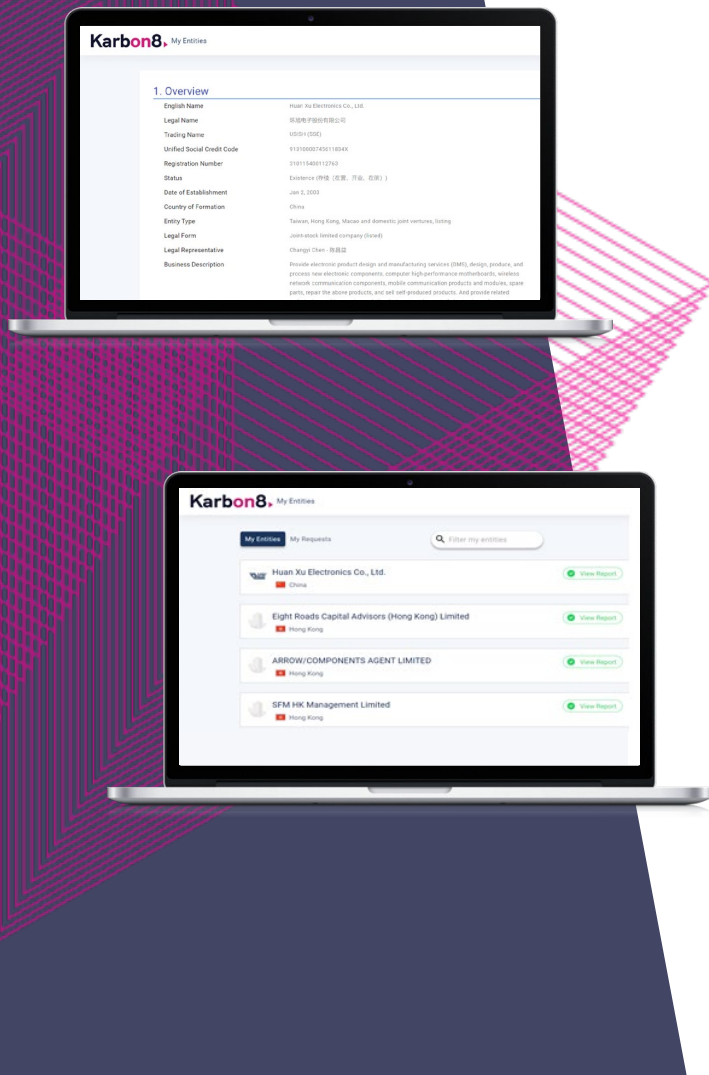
Karbon8 My Entities

1. Overview

| English Name | Huan Xu Electronics Co., Ltd. |
|---|---|
| Legal Name | 环旭电子股份有限公司 |
| Trading Name | USISH (SSE) |
| Unified Social Credit Code | 91310000745611834X |
| Registration Number | 310115400112763 |
| Status | Existence (存续（在营、开业、在册）) |
| Date of Establishment | Jan 2, 2003 |
| Country of Formation | China |
| Entity Type | Taiwan, Hong Kong, Macao and domestic joint ventures, listing |
| Legal Form | Joint-stock limited company (listed) |
| Legal Representative | Changyi Chen - 陈昌益 |
| Business Description | Provide electronic product design and manufacturing services (EMS), design, produce, and process new electronic components, computer high-performance motherboards, wireless network communication components, mobile communication products and modules, spare parts, repair the above products, and sell self-produced products. And provide related |

Karbon8 My Entities

My Entities My Requests Filter my entities

Huan Xu Electronics Co., Ltd.
China
View Report

Eight Roads Capital Advisors (Hong Kong) Limited
Hong Kong
View Report

ARROW/COMPONENTS AGENT LIMITED
Hong Kong
View Report

SFM HK Management Limited
Hong Kong
View Report